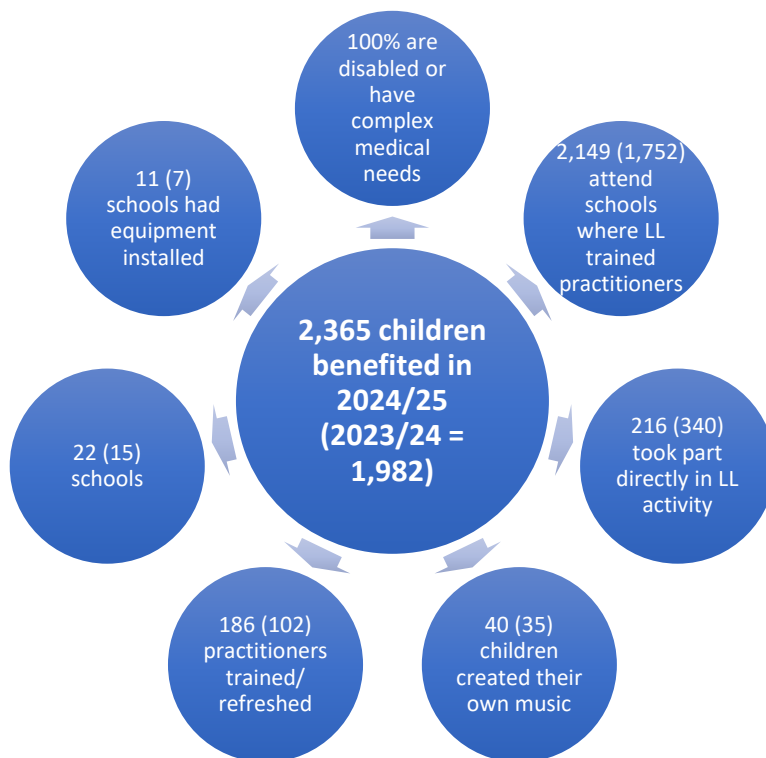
2,365 children benefited in 2024/25 (2023/24 = 1,982)

100% are disabled or have complex medical needs

2,149 (1,752) attend schools where LL trained practitioners

216 (340) took part directly in LL activity

40 (35) children created their own music

186 (102) practitioners trained/ refreshed

22 (15) schools

11 (7) schools had equipment installed